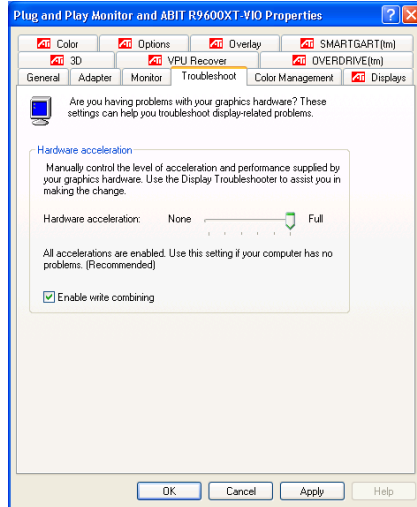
Plug and Play Monitor and ABIT R9600XT-VIO Properties

?

X

ATI Color
ATI Options
ATI Overlay
ATI SMARTGART(tm)
ATI 3D
ATI VPU Recover
ATI OVERDRIVE(tm)
General
Adapter
Monitor
Troubleshoot
Color Management
ATI Displays

Are you having problems with your graphics hardware? These settings can help you troubleshoot display-related problems.

Hardware acceleration

Manually control the level of acceleration and performance supplied by your graphics hardware. Use the Display Troubleshooter to assist you in making the change.

Hardware acceleration: None Full

All accelerations are enabled. Use this setting if your computer has no problems. (Recommended)

Enable write combining

OK
Cancel
Apply
Help